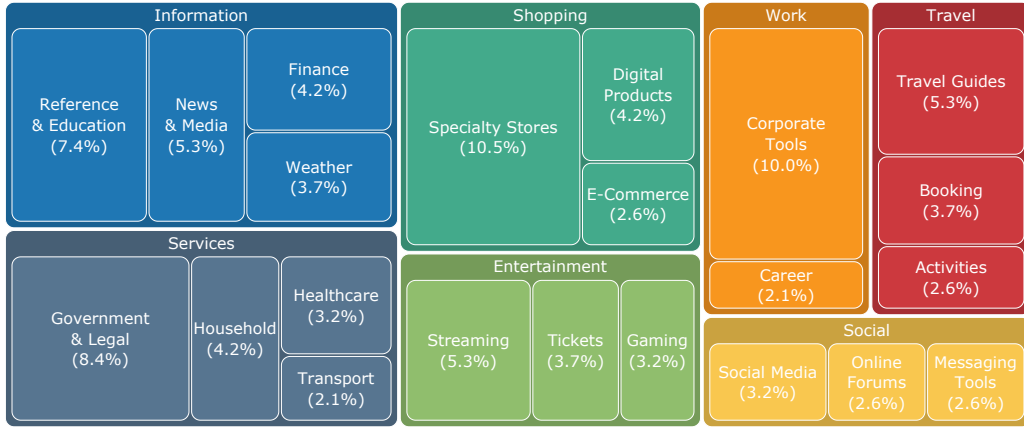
Information

Reference & Education (7.4%)

News & Media (5.3%)

Finance (4.2%)

Weather (3.7%)

Shopping

Specialty Stores (10.5%)

Digital Products (4.2%)

E-Commerce (2.6%)

Work

Corporate Tools (10.0%)

Career (2.1%)

Travel

Travel Guides (5.3%)

Booking (3.7%)

Activities (2.6%)

Services

Government & Legal (8.4%)

Household (4.2%)

Healthcare (3.2%)

Transport (2.1%)

Entertainment

Streaming (5.3%)

Tickets (3.7%)

Gaming (3.2%)

Social

Social Media (3.2%)

Online Forums (2.6%)

Messaging Tools (2.6%)